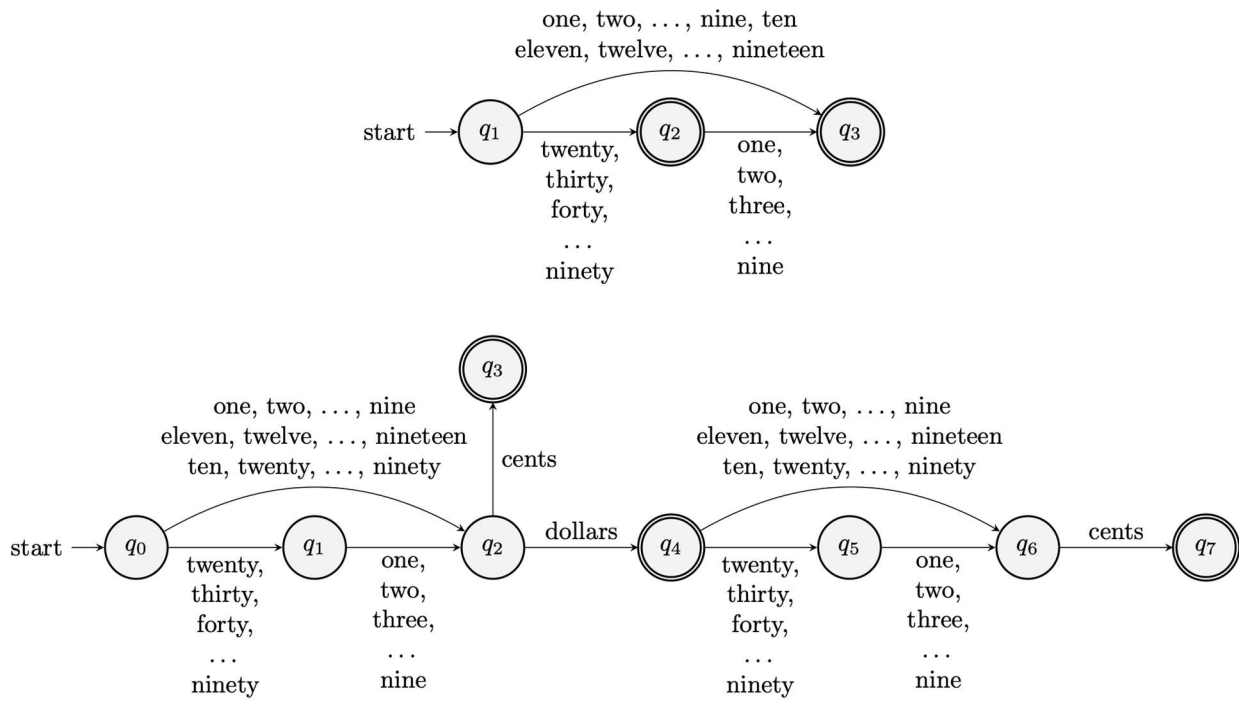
one, two, . . . , nine, ten
eleven, twelve, . . . , nineteen

start $q_1$ $q_2$ $q_3$

twenty,
thirty,
forty,
. . .
ninety

one,
two,
three,
. . .
nine

$q_3$

one, two, . . . , nine
eleven, twelve, . . . , nineteen
ten, twenty, . . . , ninety

cents

one, two, . . . , nine
eleven, twelve, . . . , nineteen
ten, twenty, . . . , ninety

start $q_0$ $q_1$ $q_2$ dollars $q_4$ $q_5$ $q_6$ cents $q_7$

twenty,
thirty,
forty,
. . .
ninety

one,
two,
three,
. . .
nine

twenty,
thirty,
forty,
. . .
ninety

one,
two,
three,
. . .
nine